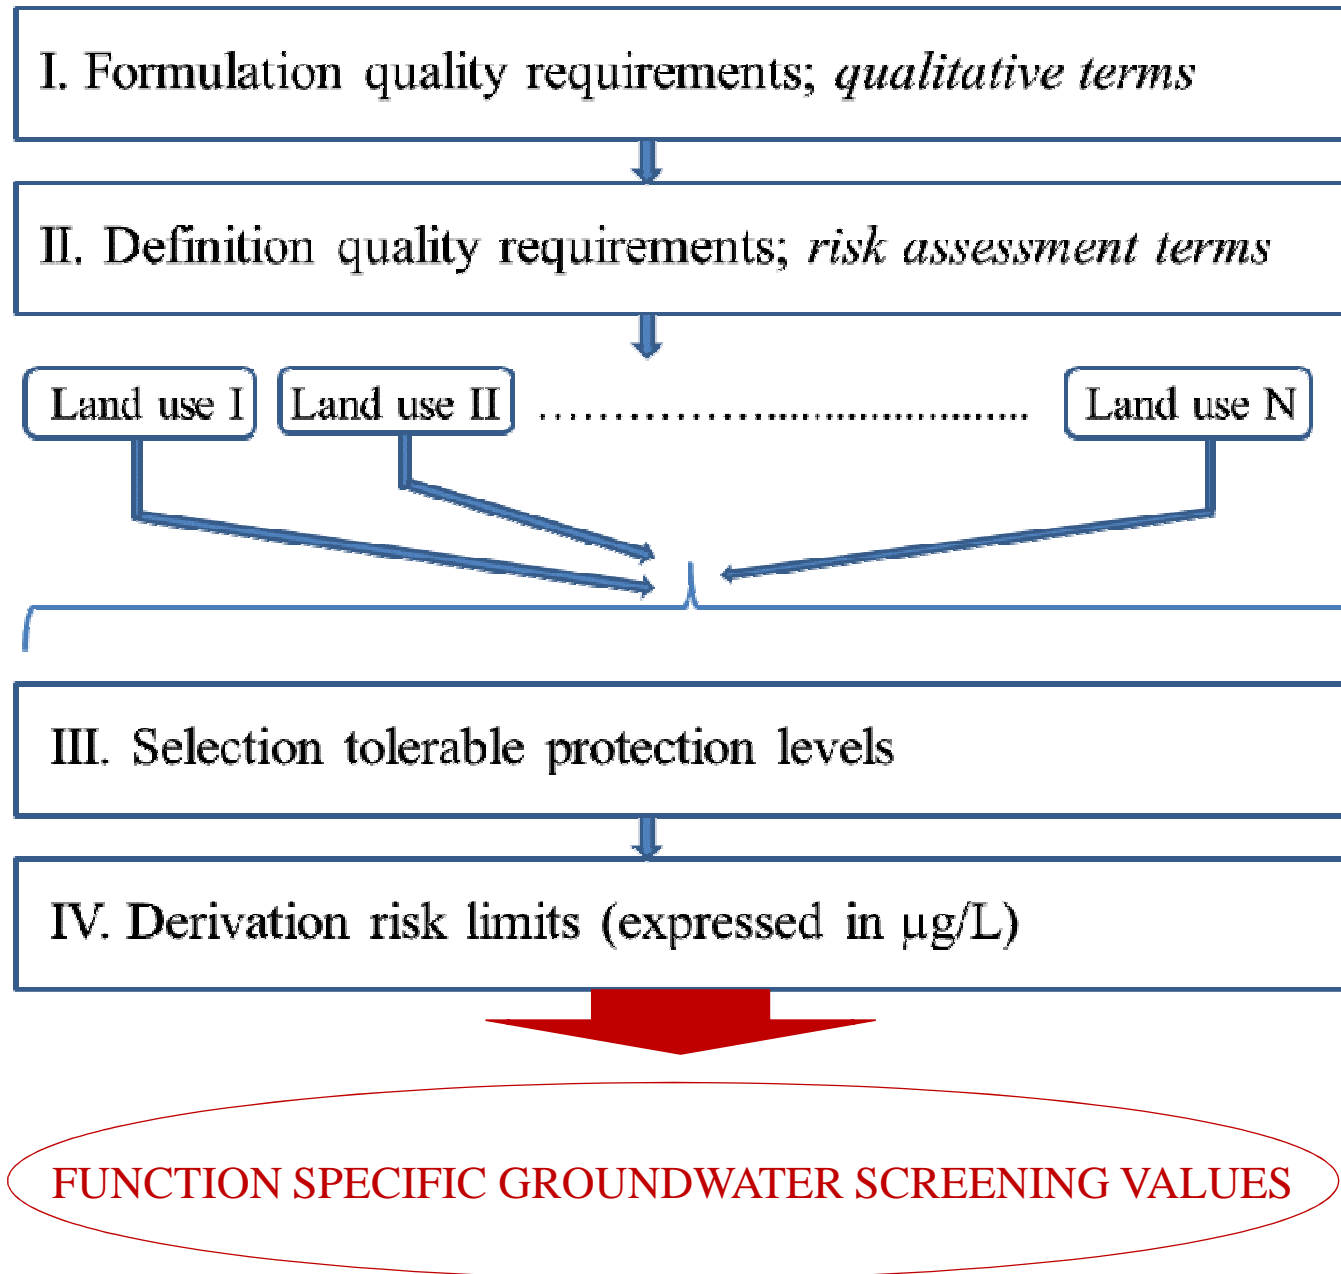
I. Formulation quality requirements; *qualitative terms*

II. Definition quality requirements; *risk assessment terms*

Land use I

Land use II

…………………………………

Land use N

III. Selection tolerable protection levels

IV. Derivation risk limits (expressed in μg/L)

FUNCTION SPECIFIC GROUNDWATER SCREENING VALUES